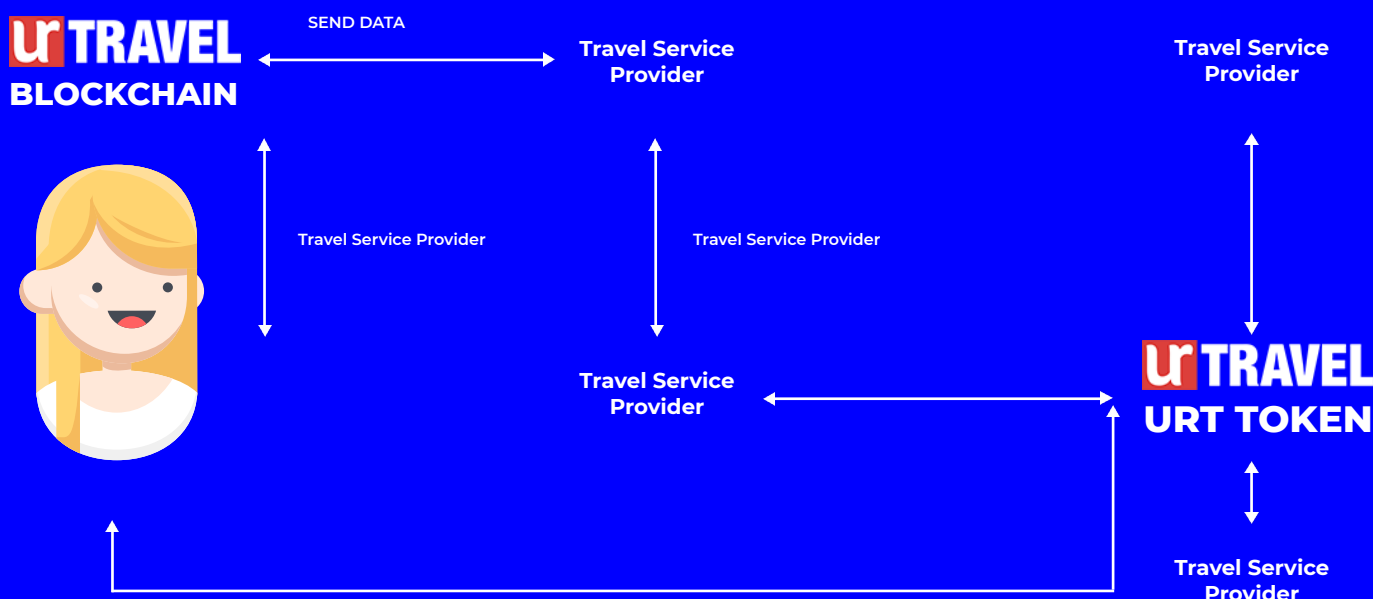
urTRAVEL
BLOCKCHAIN

SEND DATA

Travel Service Provider

Travel Service Provider

Travel Service Provider

Travel Service Provider

Travel Service Provider

urTRAVEL
URT TOKEN

Travel Service Provider